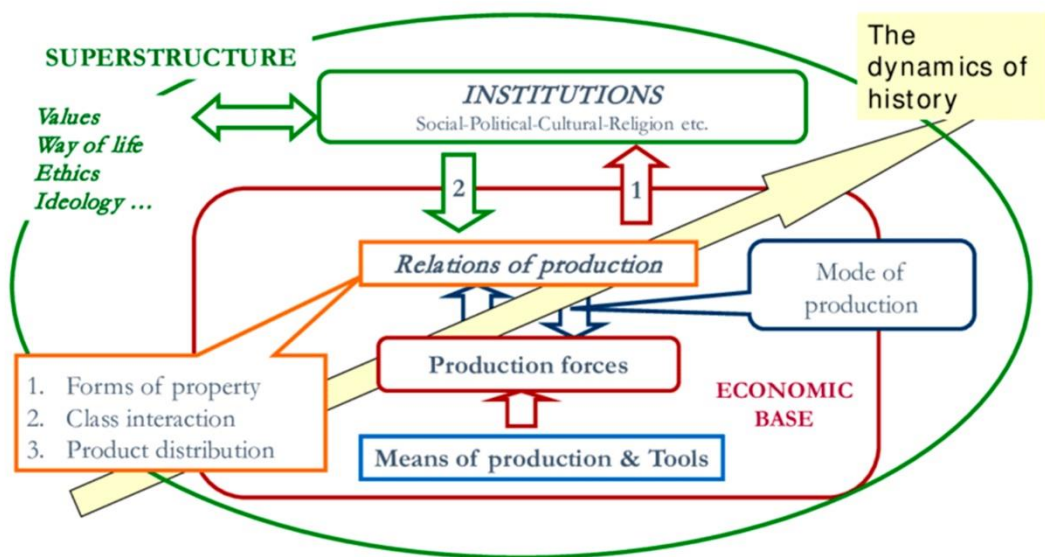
SUPERSTRUCTURE

Values
Way of life
Ethics
Ideology ...

INSTITUTIONS
Social-Political-Cultural-Religion etc.

The dynamics of history

2

1

Relations of production

Mode of production

Production forces

1. Forms of property
2. Class interaction
3. Product distribution

ECONOMIC BASE

Means of production & Tools